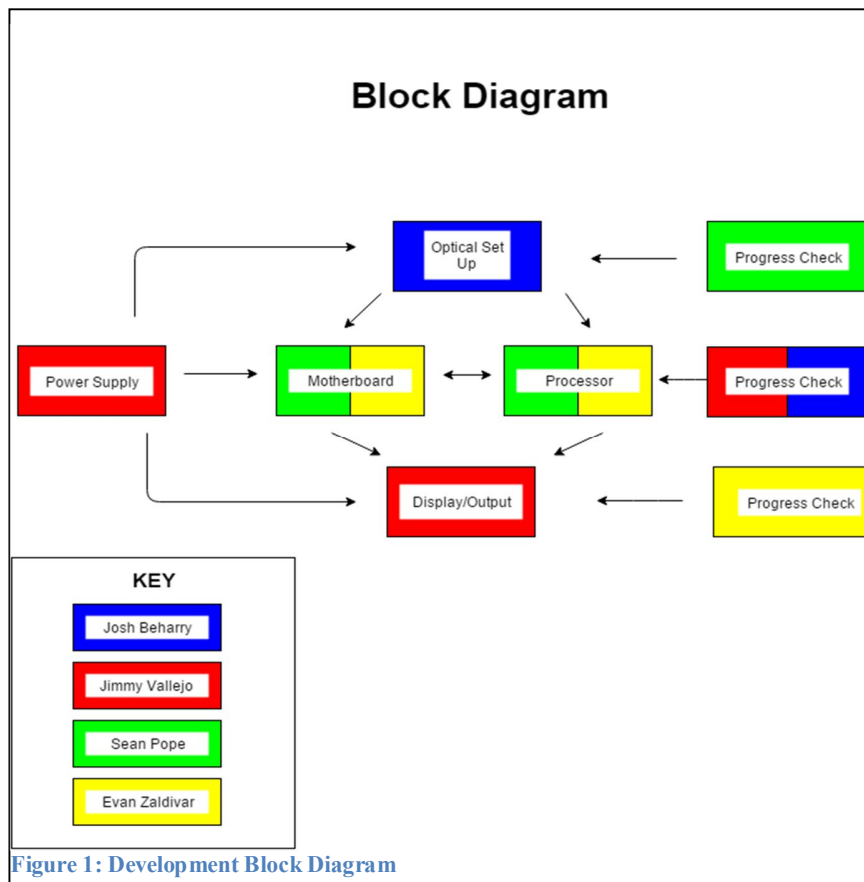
Block Diagram

Optical Set Up

Progress Check

Power Supply

Motherboard

Processor

Progress Check

Display/Output

Progress Check

KEY

Josh Beharry

Jimmy Vallejo

Sean Pope

Evan Zaldivar

Figure 1: Development Block Diagram